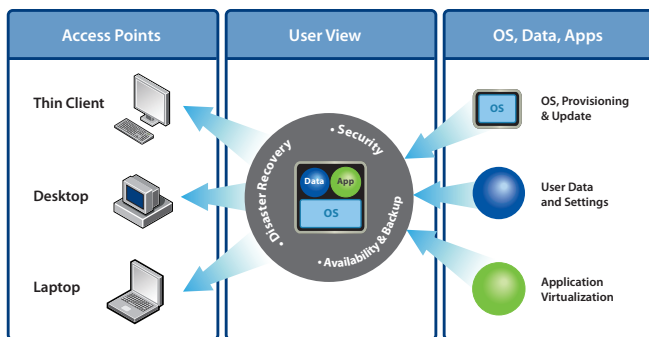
Access Points

User View

OS, Data, Apps

Thin Client

Desktop

Laptop

• Security

• Disaster Recovery

• Availability & Backup

Data

App

OS

OS

OS, Provisioning & Update

User Data and Settings

Application Virtualization